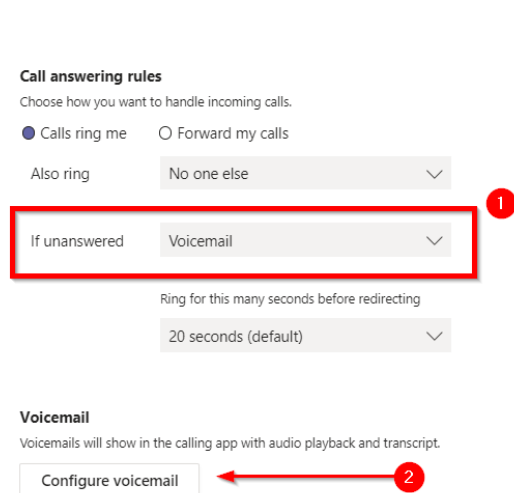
Call answering rules

Choose how you want to handle incoming calls.

Calls ring me

Forward my calls

Also ring

No one else

1

If unanswered

Voicemail

Ring for this many seconds before redirecting

20 seconds (default)

Voicemail

Voicemails will show in the calling app with audio playback and transcript.

Configure voicemail

2